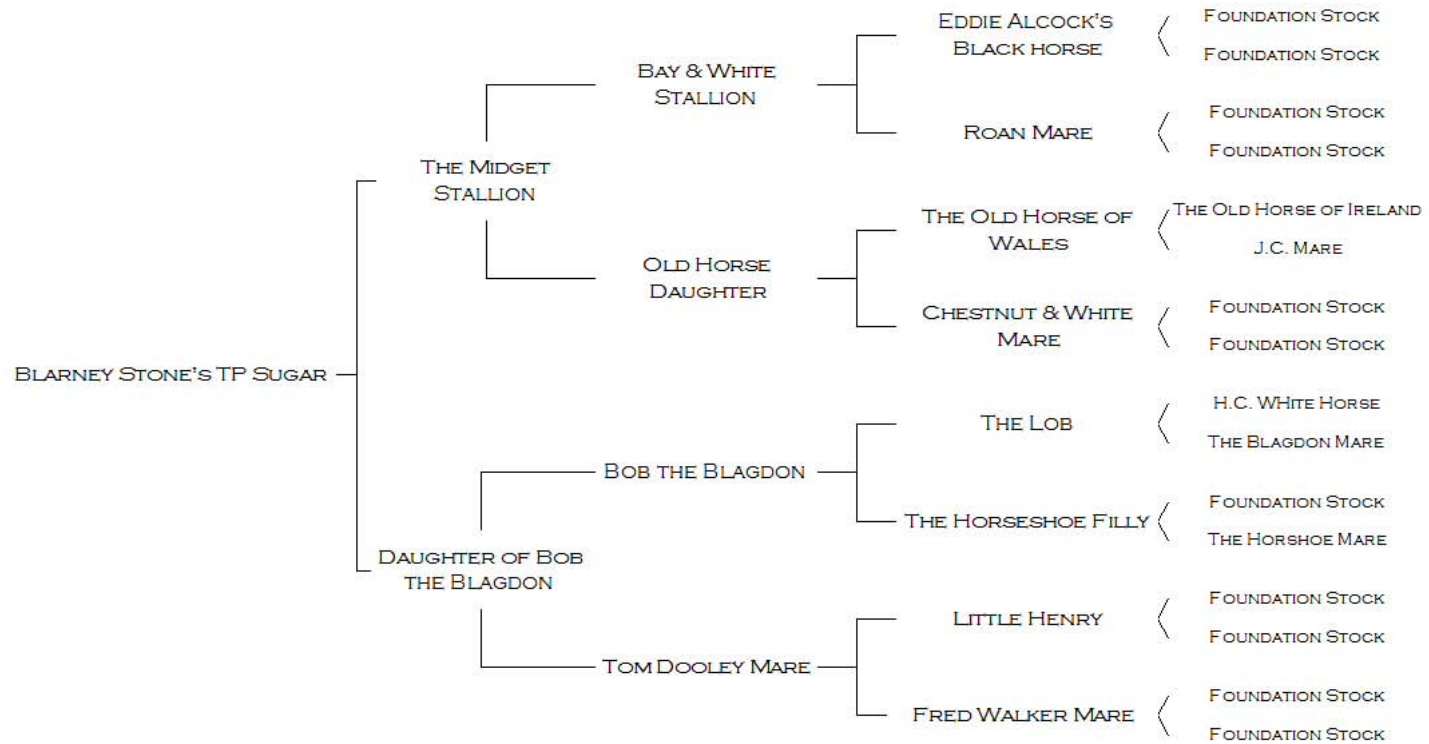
Blarney Stone's TP Sugar

The Midget Stallion

Bay & White Stallion

Eddie Alcock's Black horse

Foundation Stock

Foundation Stock

Roan Mare

Foundation Stock

Foundation Stock

Old Horse Daughter

The Old Horse of Wales

The Old Horse of Ireland

J.C. Mare

Chestnut & White Mare

Foundation Stock

Foundation Stock

Daughter of Bob the Blagdon

Bob the Blagdon

The Lob

H.C. WHite Horse

The Blagdon Mare

The Horseshoe Filly

Foundation Stock

The Horshoe Mare

Tom Dooley Mare

Little Henry

Foundation Stock

Foundation Stock

Fred Walker Mare

Foundation Stock

Foundation Stock